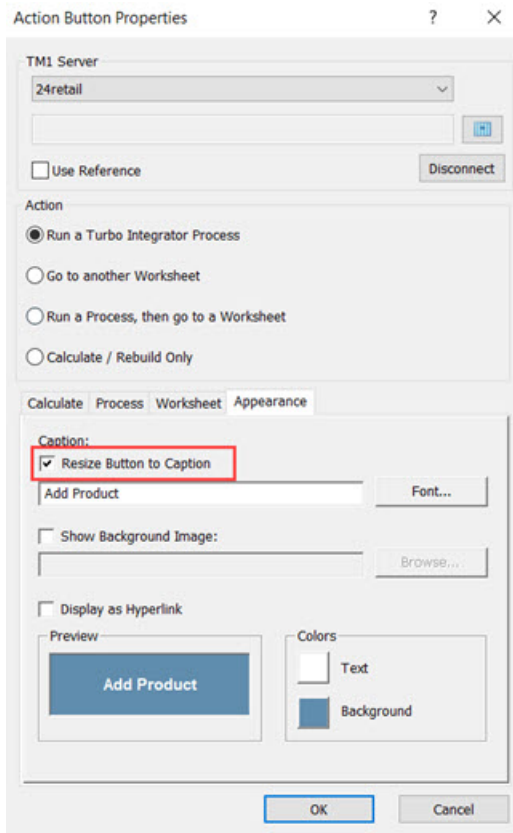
Action Button Properties ? ×

TM1 Server

24retail

Use Reference

Disconnect

Action

Run a Turbo Integrator Process

Go to another Worksheet

Run a Process, then go to a Worksheet

Calculate / Rebuild Only

Calculate Process Worksheet Appearance

Caption:

Resize Button to Caption

Add Product

Font...

Show Background Image:

Browse...

Display as Hyperlink

Preview

Add Product

Colors

Text

Background

OK

Cancel